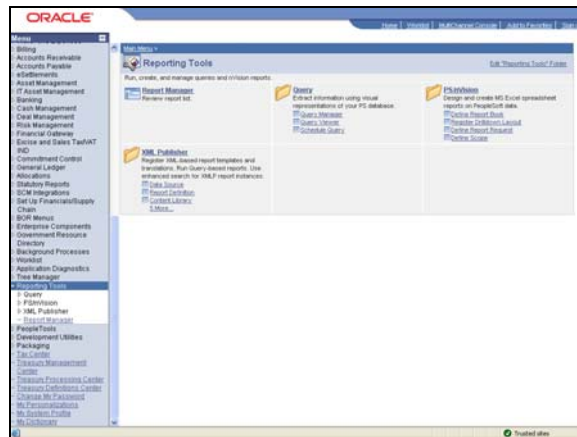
ORACLE

Home | Worklist | MultiChannel Console | Add to Favorites | Sign

Menu
Billing
Accounts Receivable
Accounts Payable
eSettlements
Asset Management
IT Asset Management
Banking
Cash Management
Deal Management
Risk Management
Financial Gateway
Excise and Sales Tax/VAT
IND
Commitment Control
General Ledger
Allocations
Statutory Reports
SCM Integrations
Set Up Financials/Supply Chain
BOR Menus
Enterprise Components
Government Resource Directory
Background Processes
Worklist
Application Diagnostics
Tree Manager
Reporting Tools
Query
PS/nVision
XML Publisher
Report Manager
PeopleTools
Development Utilities
Packaging
Tax Center
Treasury Management Center
Treasury Processing Center
Treasury Definitions Center
Change My Password
My Personalizations
My System Profile
My Dictionary

Main Menu >

Reporting Tools

Edit "Reporting Tools" Folder

Run, create, and manage queries and nVision reports.

Report Manager
Review report list.

Query
Extract information using visual representations of your PS database.
Query Manager
Query Viewer
Schedule Query

PS/nVision
Design and create MS Excel spreadsheet reports on PeopleSoft data.
Define Report Book
Register Drilldown Layout
Define Report Request
Define Scope

XML Publisher
Register XML-based report templates and translations. Run Query-based reports. Use enhanced search for XMLP report instances.
Data Source
Report Definition
Content Library
5 More...

Trusted sites